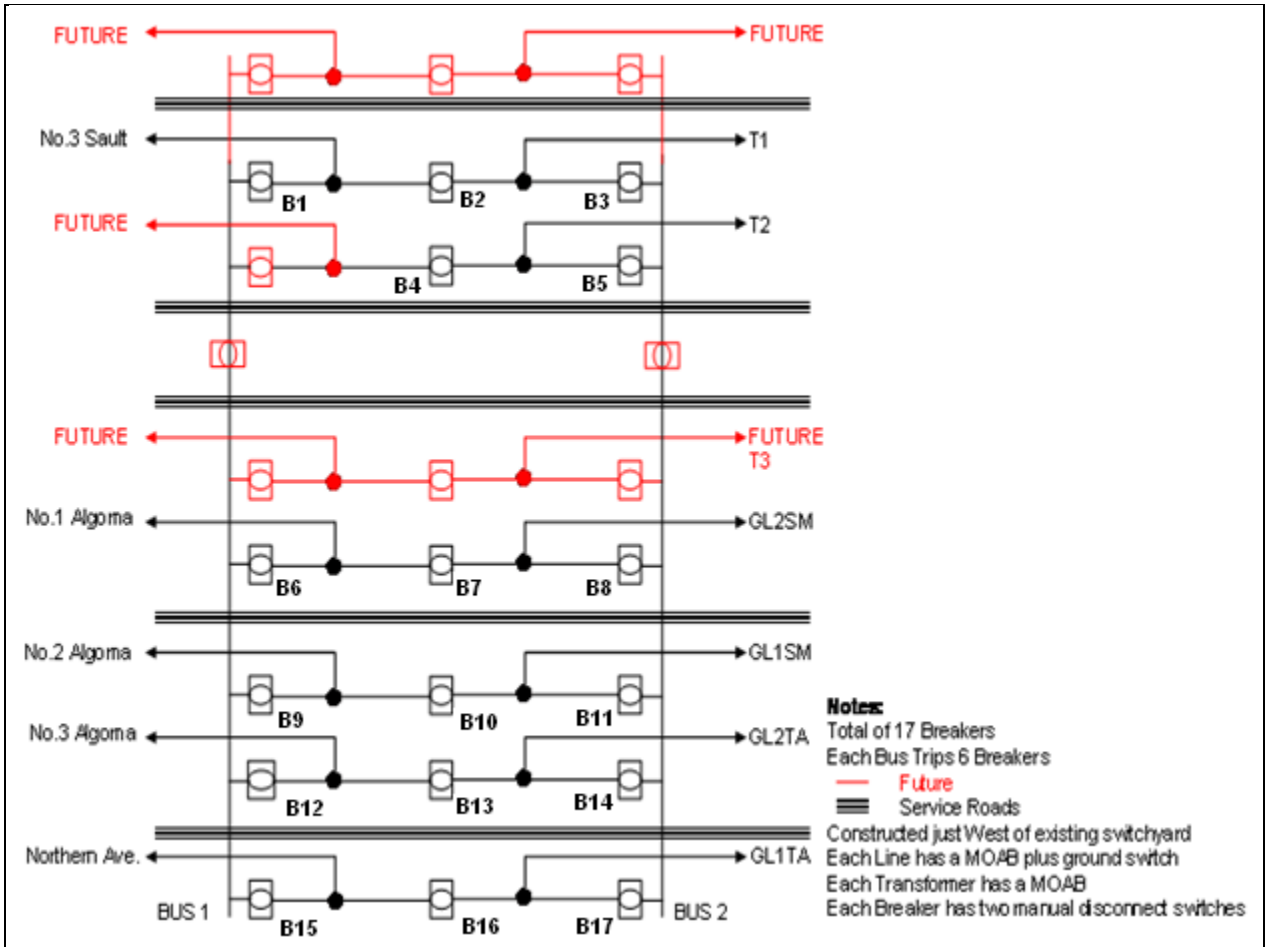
FUTURE
FUTURE
No.3 Sault
T1
B1
B2
B3
FUTURE
T2
B4
B5
FUTURE
FUTURE
T3
No.1 Algoma
GL2SM
B6
B7
B8
No.2 Algoma
GL1SM
B9
B10
B11
No.3 Algoma
GL2TA
B12
B13
B14
Northern Ave.
GL1TA
BUS 1
B15
B16
B17
BUS 2

Notes:
Total of 17 Breakers
Each Bus Trips 6 Breakers
Future
Service Roads
Constructed just West of existing switchyard
Each Line has a MOAB plus ground switch
Each Transformer has a MOAB
Each Breaker has two manual disconnect switches